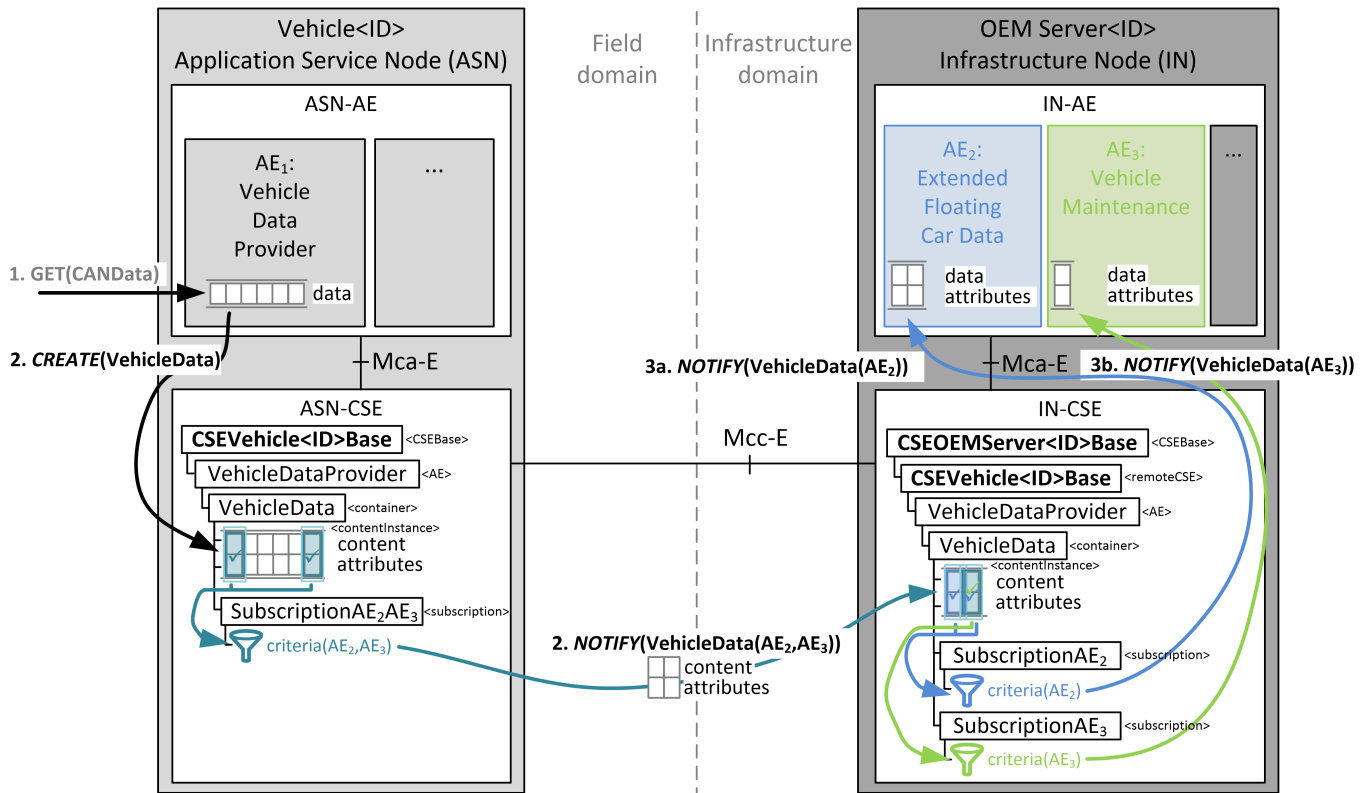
Vehicle<ID>
Application Service Node (ASN)

Field domain

Infrastructure domain

OEM Server<ID>
Infrastructure Node (IN)

ASN-AE

$AE_1$: Vehicle Data Provider

...

1. GET(CANData)

data

2. *CREATE*(VehicleData)

Mca-E

ASN-CSE

**CSEVehicle<ID>Base** <CSEBase>

VehicleDataProvider <AE>

VehicleData <container>

<contentInstance>

content attributes

$SubscriptionAE_2AE_3$ <subscription>

criteria($AE_2$,$AE_3$)

Mcc-E

2. *NOTIFY*(VehicleData($AE_2$,$AE_3$))

content attributes

IN-AE

$AE_2$: Extended Floating Car Data

data attributes

$AE_3$: Vehicle Maintenance

data attributes

...

3a. *NOTIFY*(VehicleData($AE_2$))

Mca-E

3b. *NOTIFY*(VehicleData($AE_3$))

IN-CSE

**CSEOEMServer<ID>Base** <CSEBase>

**CSEVehicle<ID>Base** <remoteCSE>

VehicleDataProvider <AE>

VehicleData <container>

<contentInstance>

content attributes

$SubscriptionAE_2$ <subscription>

criteria($AE_2$)

$SubscriptionAE_3$ <subscription>

criteria($AE_3$)